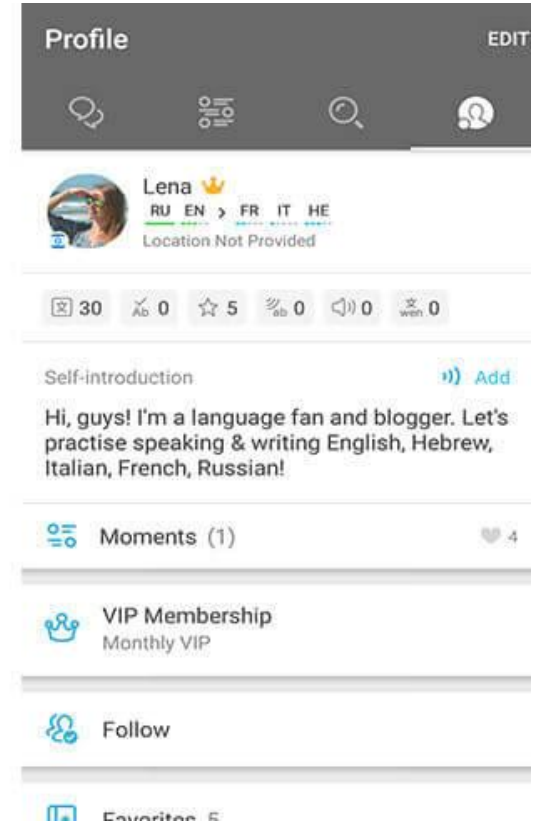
Profile
EDIT

Lena
RU EN > FR IT HE
Location Not Provided

30 0 5 0 0 0

Self-introduction
Add

Hi, guys! I'm a language fan and blogger. Let's practise speaking & writing English, Hebrew, Italian, French, Russian!

Moments (1)
4

VIP Membership
Monthly VIP

Follow

Favorites 5